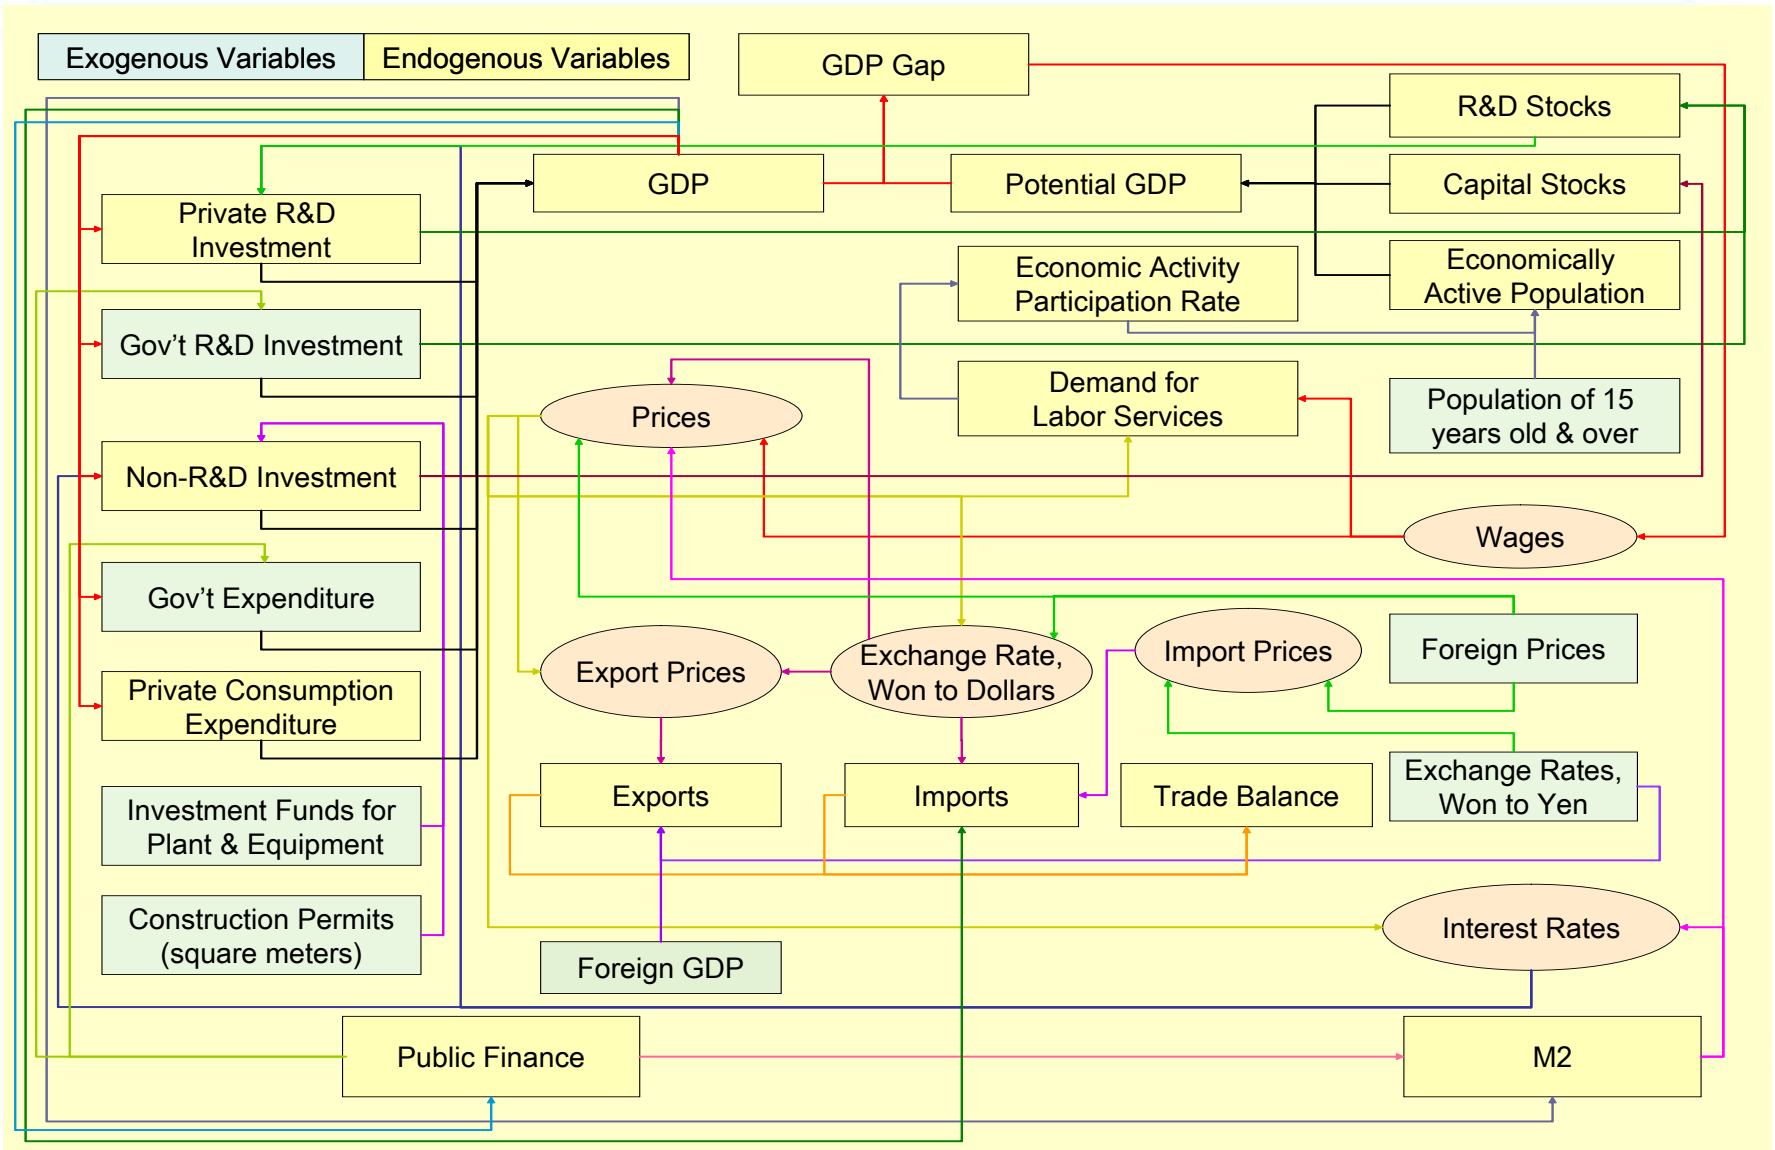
Exogenous Variables
Endogenous Variables
GDP Gap
R&D Stocks
GDP
Potential GDP
Capital Stocks
Private R&D Investment
Economic Activity Participation Rate
Economically Active Population
Gov't R&D Investment
Prices
Demand for Labor Services
Population of 15 years old & over
Non-R&D Investment
Wages
Gov't Expenditure
Import Prices
Foreign Prices
Export Prices
Exchange Rate, Won to Dollars
Private Consumption Expenditure
Exchange Rates, Won to Yen
Exports
Imports
Trade Balance
Investment Funds for Plant & Equipment
Construction Permits (square meters)
Interest Rates
Foreign GDP
Public Finance
M2